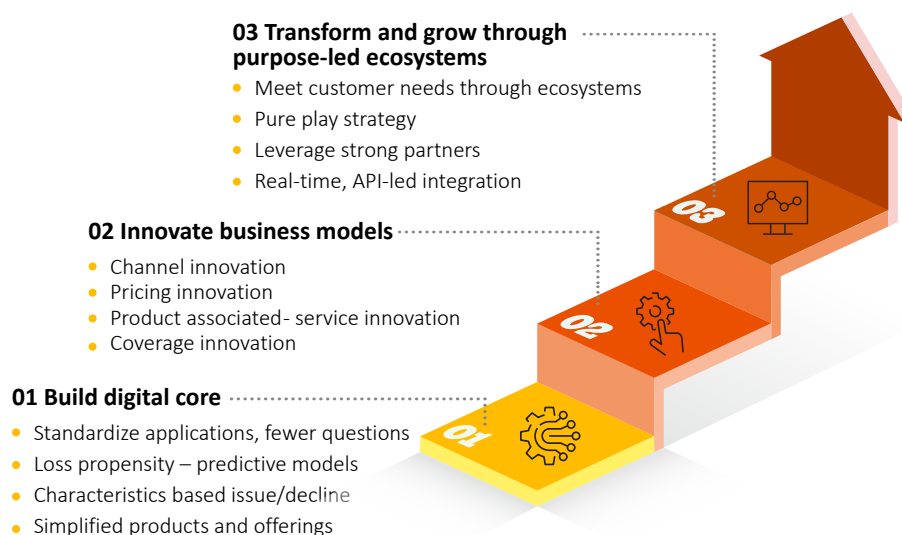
03 Transform and grow through purpose-led ecosystems

- Meet customer needs through ecosystems
- Pure play strategy
- Leverage strong partners
- Real-time, API-led integration

02 Innovate business models

- Channel innovation
- Pricing innovation
- Product associated- service innovation
- Coverage innovation

01 Build digital core

- Standardize applications, fewer questions
- Loss propensity – predictive models
- Characteristics based issue/decline
- Simplified products and offerings

03

02

01